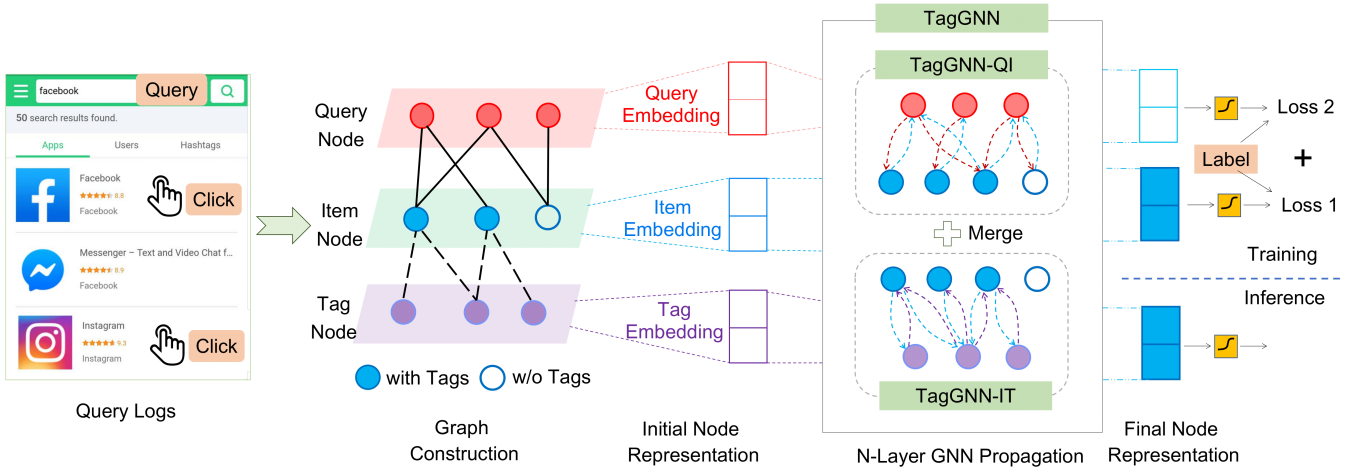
facebook
Query
50 search results found.
Apps
Users
Hashtags
Facebook
8.8
Facebook
Click
Messenger – Text and Video Chat f...
8.9
Facebook
Instagram
9.3
Instagram
Click
Query Logs

Query Node
Item Node
Tag Node
with Tags
w/o Tags
Graph Construction

Query Embedding
Item Embedding
Tag Embedding
Initial Node Representation

TagGNN
TagGNN-QI
Merge
TagGNN-IT
N-Layer GNN Propagation

Loss 2
Label
+
Loss 1
Training
Inference
Final Node Representation